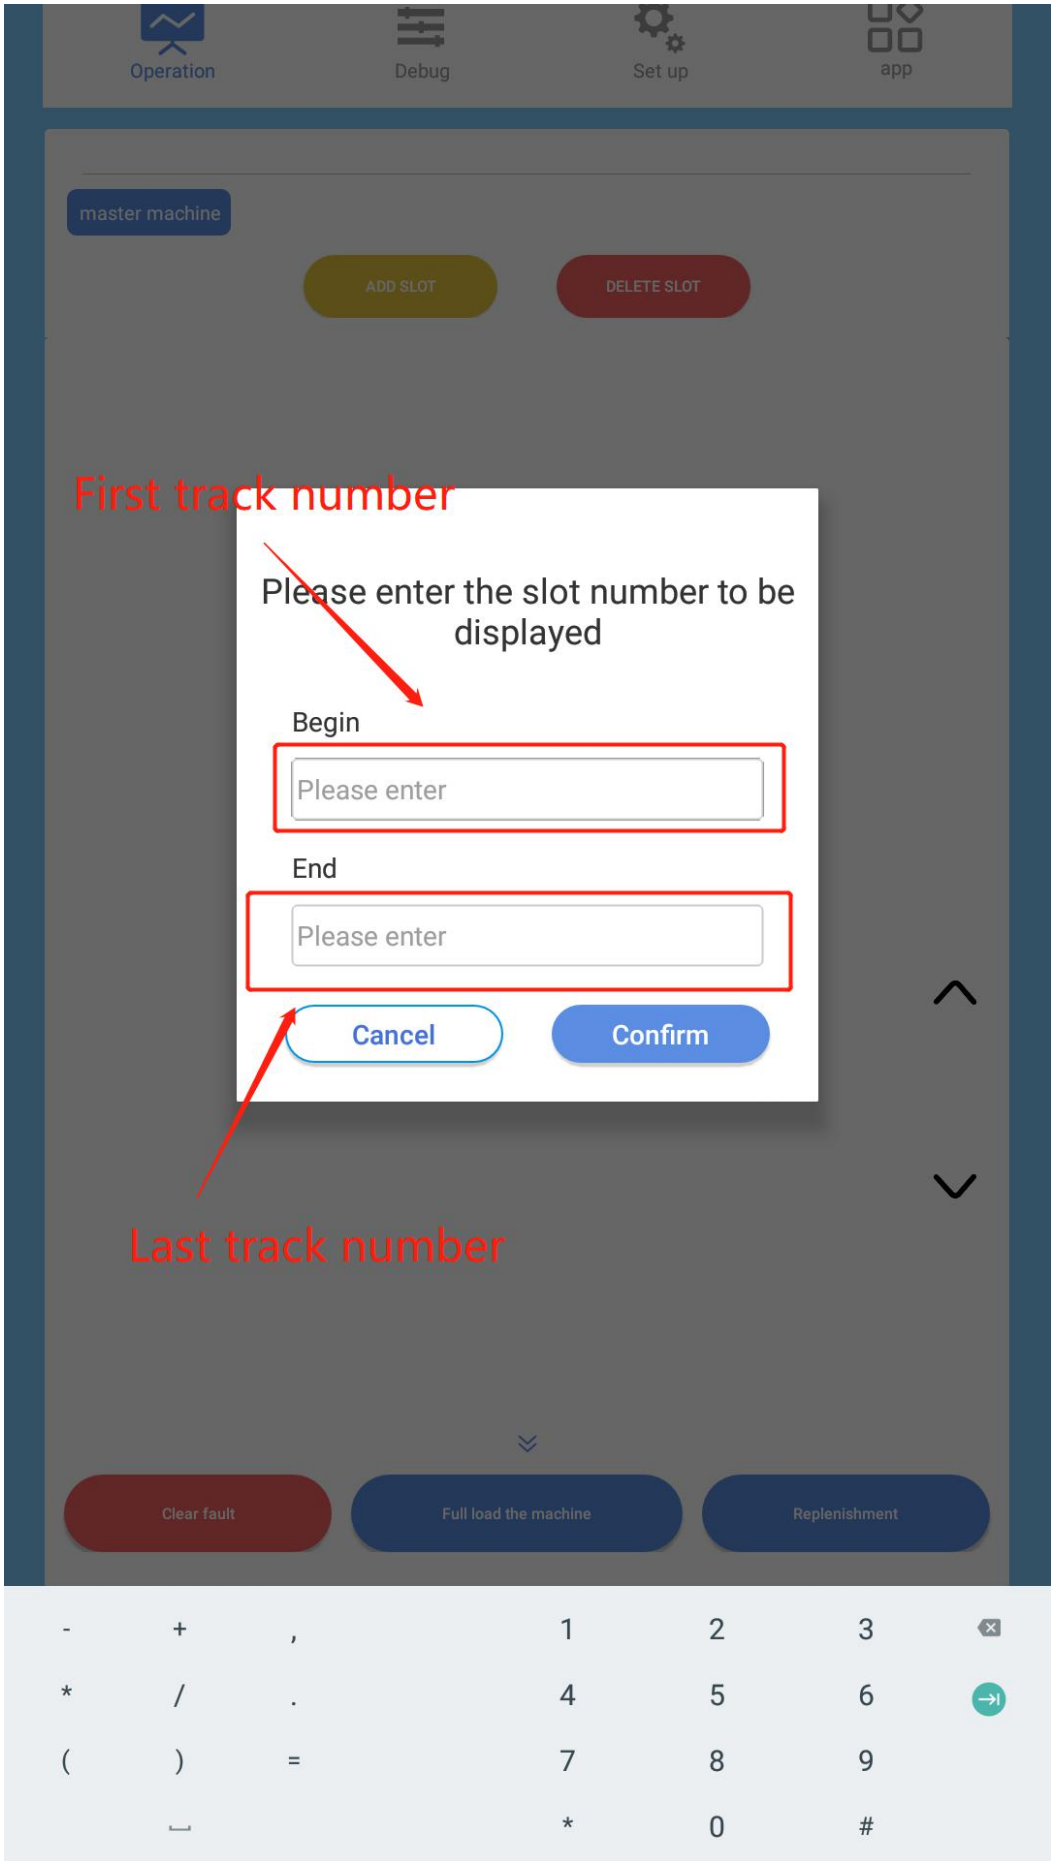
Operation Debug Set up app

master machine

ADD SLOT DELETE SLOT

First track number

Please enter the slot number to be displayed

Begin

Please enter

End

Please enter

Cancel Confirm

Last track number

Clear fault Full load the machine Replenishment

- + , 1 2 3
* / . 4 5 6
( ) = 7 8 9
* 0 #